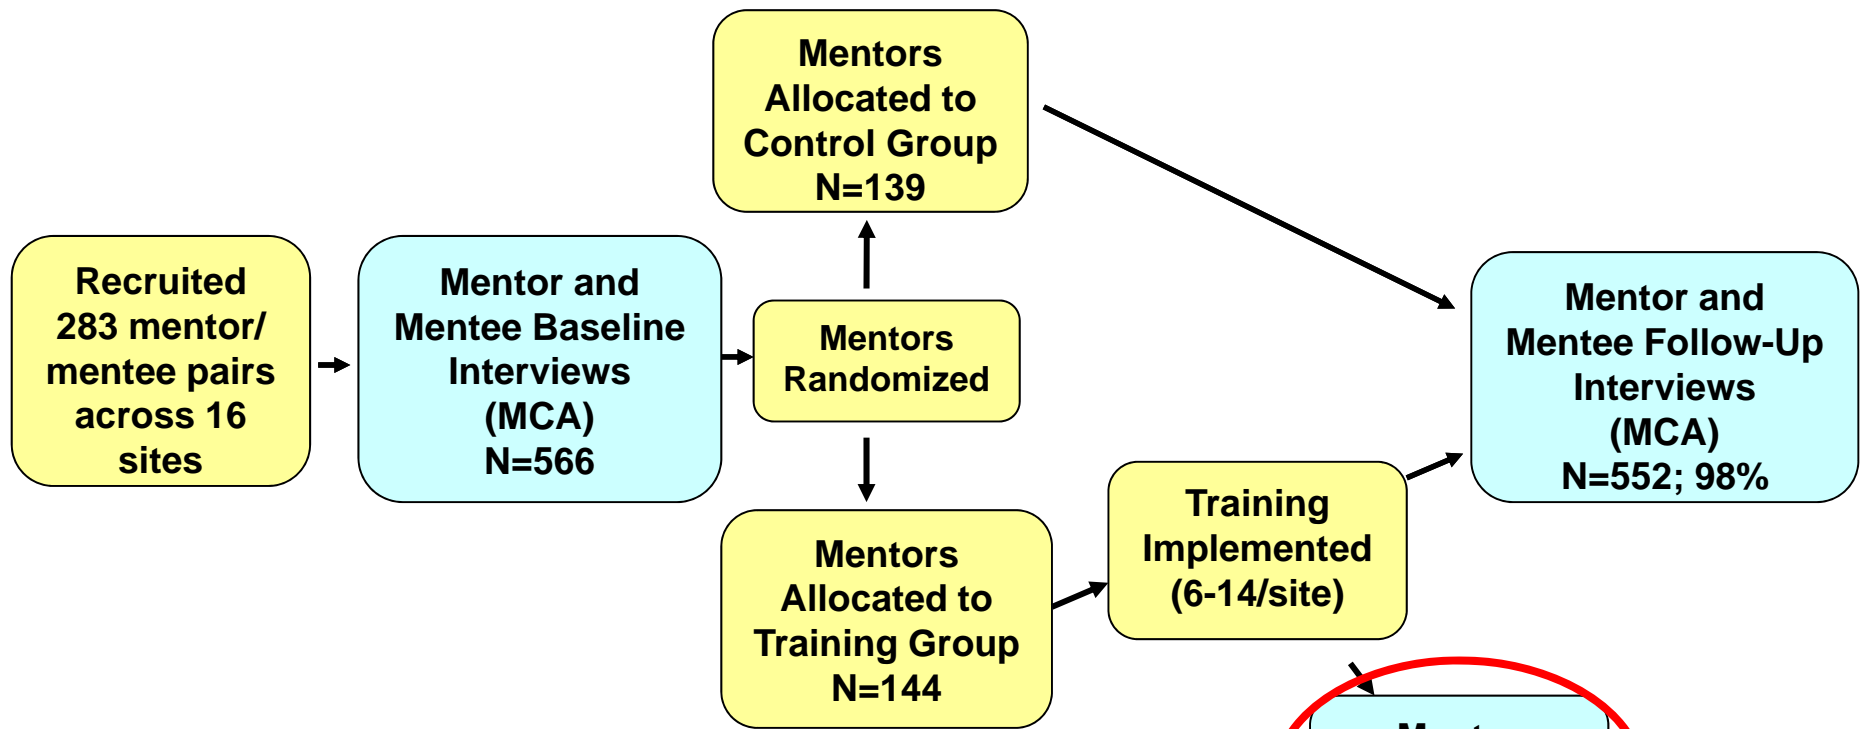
Recruited 283 mentor/ mentee pairs across 16 sites

Mentor and Mentee Baseline Interviews (MCA) N=566

Mentors Randomized

Mentors Allocated to Control Group N=139

Mentors Allocated to Training Group N=144

Training Implemented (6-14/site)

Mentor and Mentee Follow-Up Interviews (MCA) N=552; 98%

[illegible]